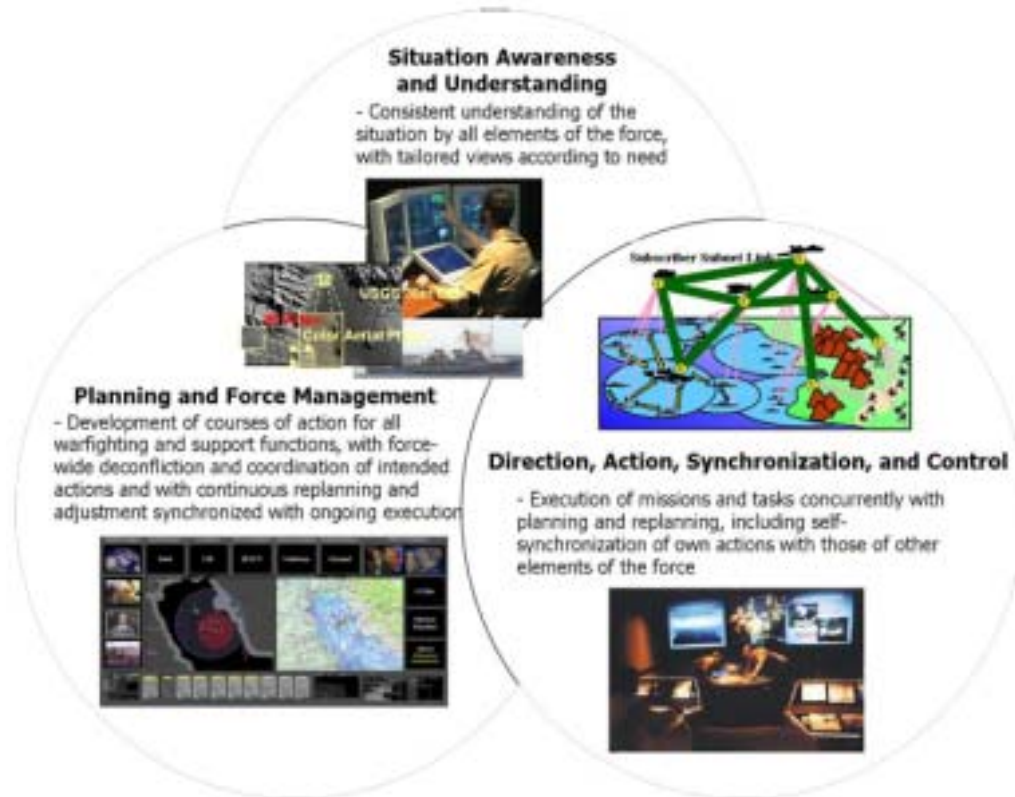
Situation Awareness and Understanding

- Consistent understanding of the situation by all elements of the force, with tailored views according to need

Subscriber Subnet Link

Planning and Force Management

- Development of courses of action for all warfighting and support functions, with force-wide deconfliction and coordination of intended actions and with continuous replanning and adjustment synchronized with ongoing execution

Direction, Action, Synchronization, and Control

- Execution of missions and tasks concurrently with planning and replanning, including self-synchronization of own actions with those of other elements of the force